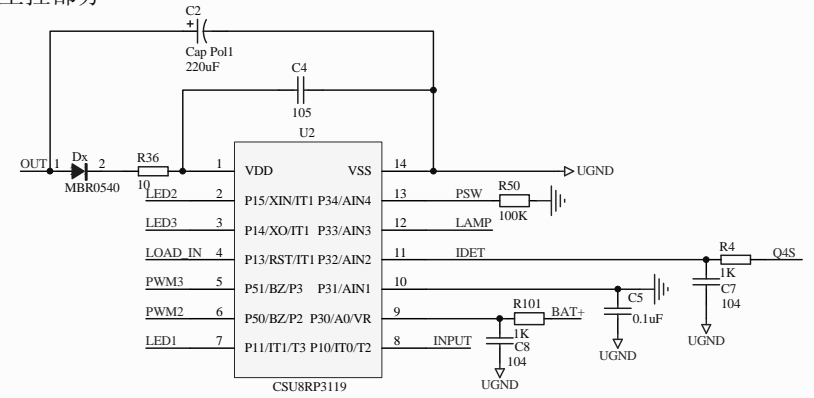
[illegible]

C2
+
Cap Pol1
220uF

C4
105

U2

OUT 1 Dx 2
MBR0540
R36
10

1 VDD
2 P15/XIN/IT1
3 P14/XO/IT1
4 P13/RST/IT1
5 P51/BZ/P3
6 P50/BZ/P2
7 P11/IT1/T3

VSS 14
P34/AIN4 13
P33/AIN3 12
P32/AIN2 11
P31/AIN1 10
P30/A0/VR 9
P10/IT0/T2 8

CSU8RP3119

LED2
LED3
LOAD_IN
PWM3
PWM2
LED1

UGND
PSW
R50
100K
LAMP
IDET
R4
1K
Q4S
C7
104
UGND
C5
0.1uF
UGND
R101
BAT+
1K
C8
104
INPUT
UGND